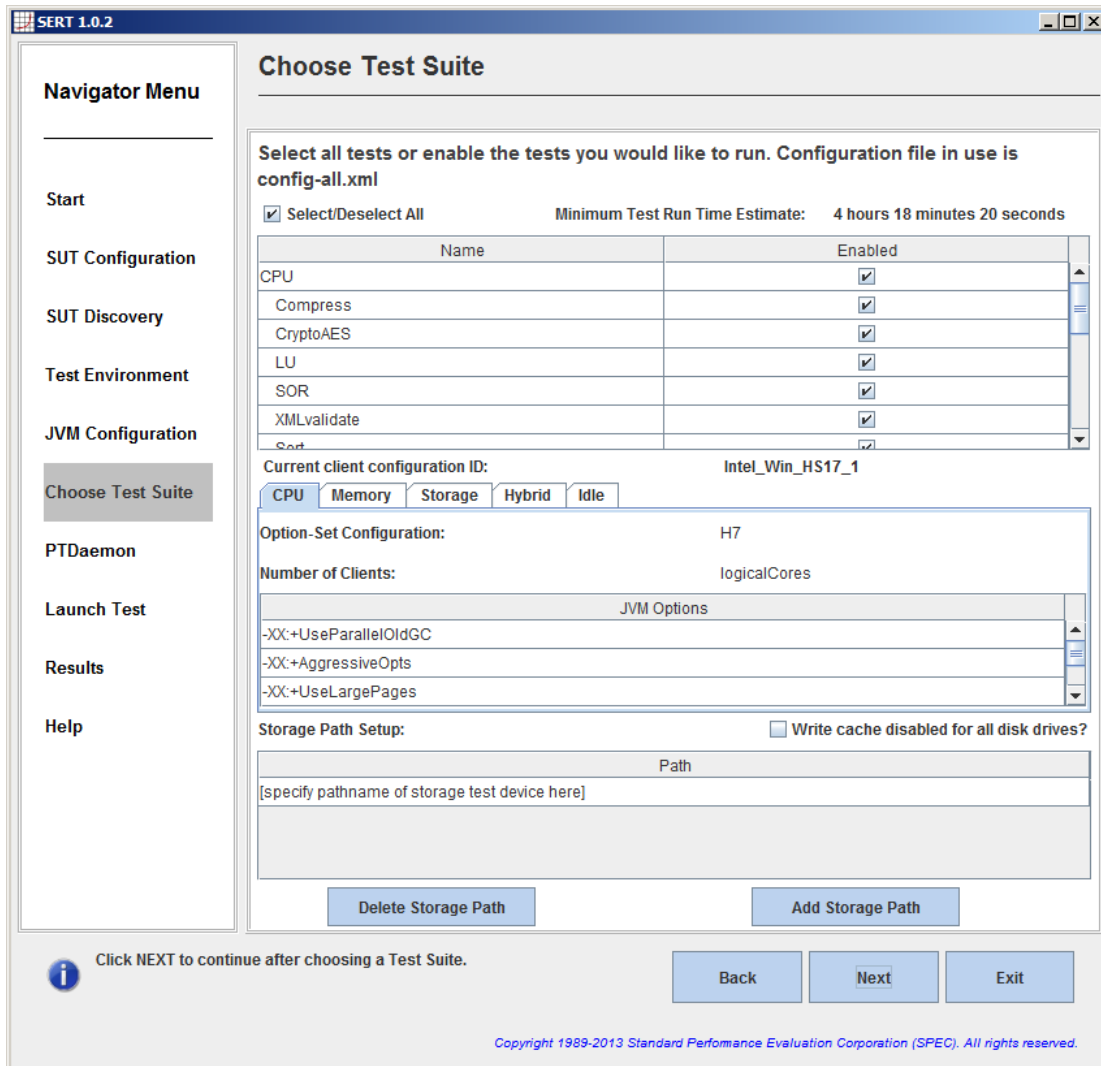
SERT 1.0.2

Navigator Menu

Start

SUT Configuration

SUT Discovery

Test Environment

JVM Configuration

Choose Test Suite

PTDaemon

Launch Test

Results

Help

Choose Test Suite

Select all tests or enable the tests you would like to run. Configuration file in use is config-all.xml

Select/Deselect All

Minimum Test Run Time Estimate: 4 hours 18 minutes 20 seconds

| Name | Enabled |
|---|---|
| CPU | ✔ |
| Compress | ✔ |
| CryptoAES | ✔ |
| LU | ✔ |
| SOR | ✔ |
| XMLvalidate | ✔ |
| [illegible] | ✔ |

Current client configuration ID: Intel_Win_HS17_1

CPU Memory Storage Hybrid Idle

Option-Set Configuration: H7

Number of Clients: logicalCores

| JVM Options |
|---|
| -XX:+UseParallelOldGC |
| -XX:+AggressiveOpts |
| -XX:+UseLargePages |

Storage Path Setup:

Write cache disabled for all disk drives?

| Path |
|---|
| [specify pathname of storage test device here] |

Delete Storage Path

Add Storage Path

Click NEXT to continue after choosing a Test Suite.

Back

Next

Exit

Copyright 1989-2013 Standard Perfomance Evaluation Corporation (SPEC). All rights reserved.